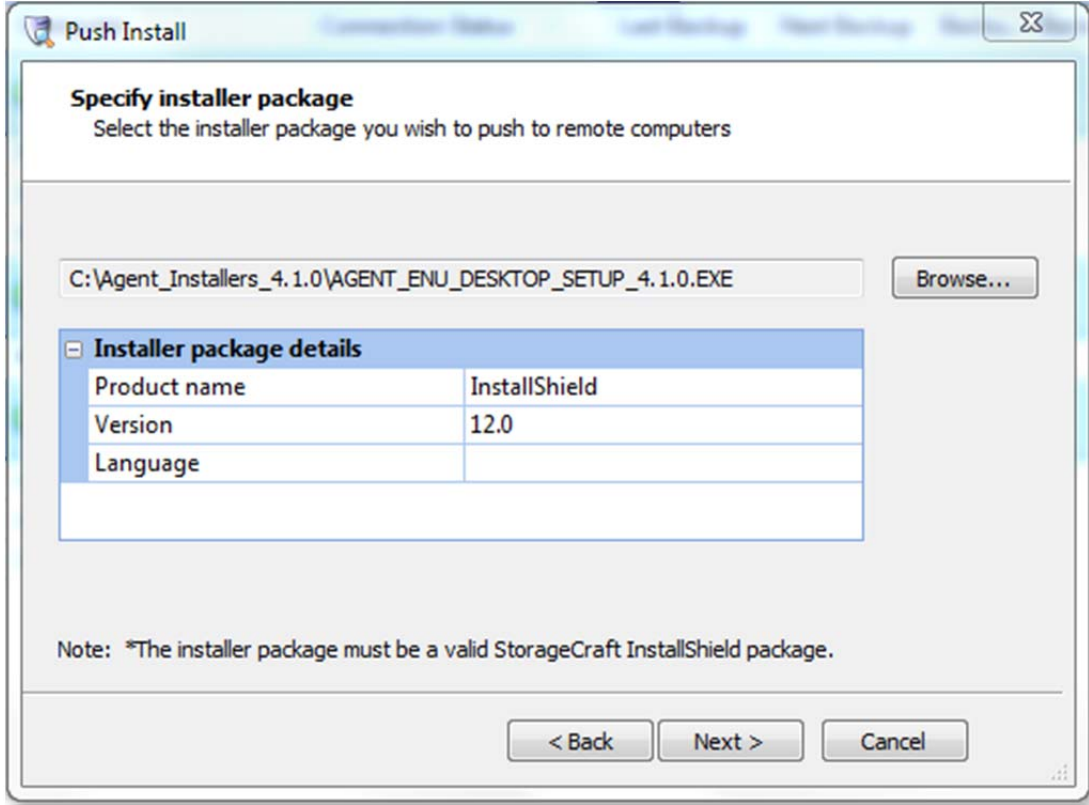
Push Install

Specify installer package
Select the installer package you wish to push to remote computers

C:\Agent_Installers_4.1.0\AGENT_ENU_DESKTOP_SETUP_4.1.0.EXE

Browse...

| Installer package details | |
|---|---|
| Product name | InstallShield |
| Version | 12.0 |
| Language | |

Note: *The installer package must be a valid StorageCraft InstallShield package.

< Back
Next >
Cancel